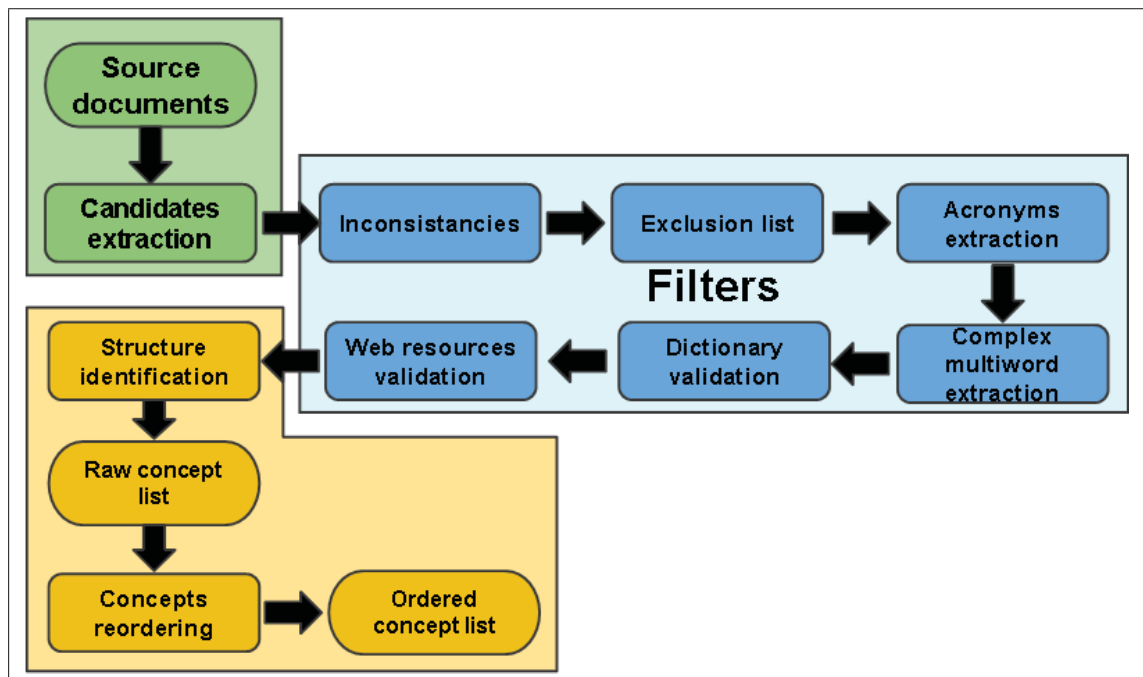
Source documents

Candidates extraction

Inconsistancies

Exclusion list

Acronyms extraction

Filters

Complex multiword extraction

Dictionary validation

Web resources validation

Structure identification

Raw concept list

Concepts reordering

Ordered concept list